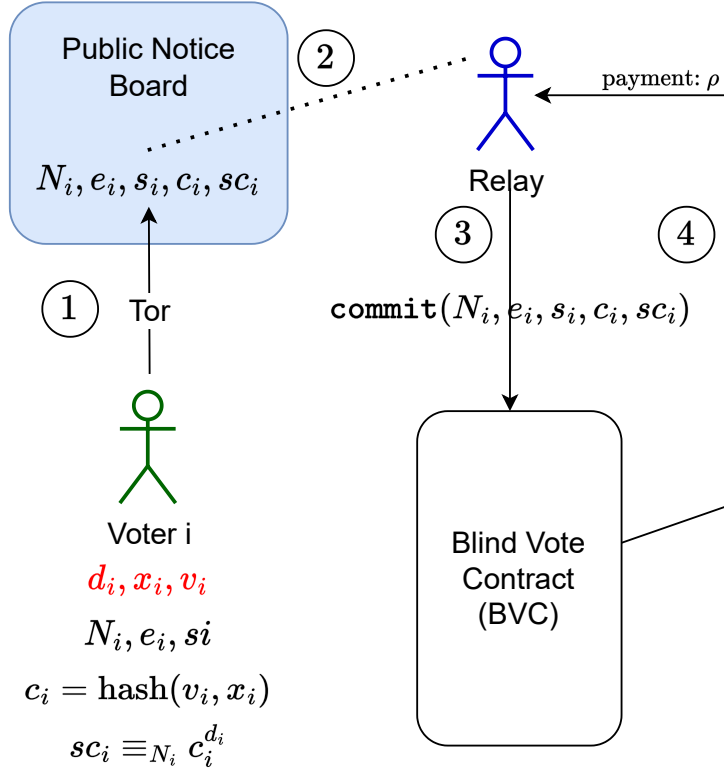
Public Notice Board

$N_i, e_i, s_i, c_i, sc_i$

2

payment: $\rho$

Relay

3

4

1

Tor

$\texttt{commit}(N_i, e_i, s_i, c_i, sc_i)$

Voter i

$d_i, x_i, v_i$

$N_i, e_i, si$

$c_i = \text{hash}(v_i, x_i)$

$sc_i \equiv_{N_i} c_i^{d_i}$

Blind Vote Contract (BVC)